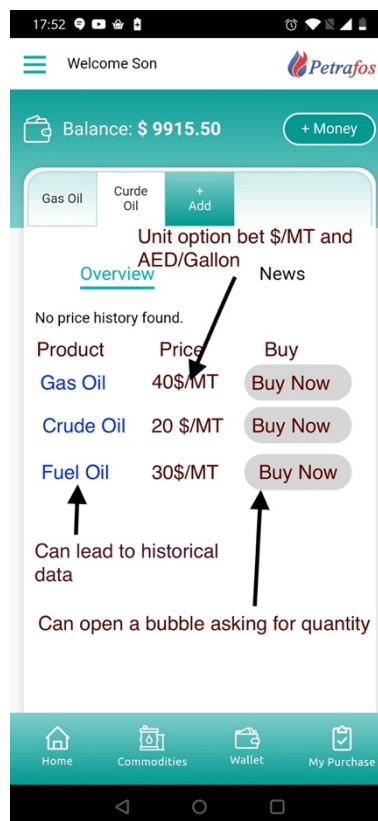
17:52

Welcome Son

Petrafos

Balance: $ 9915.50

+ Money

Gas Oil

Curde Oil

+ Add

Unit option bet $/MT and AED/Gallon

Overview

News

No price history found.

| Product | Price | Buy |
|---|---|---|
| Gas Oil | 40$/MT | Buy Now |
| Crude Oil | 20 $/MT | Buy Now |
| Fuel Oil | 30$/MT | Buy Now |

Can lead to historical data

Can open a bubble asking for quantity

Home

Commodities

Wallet

My Purchase